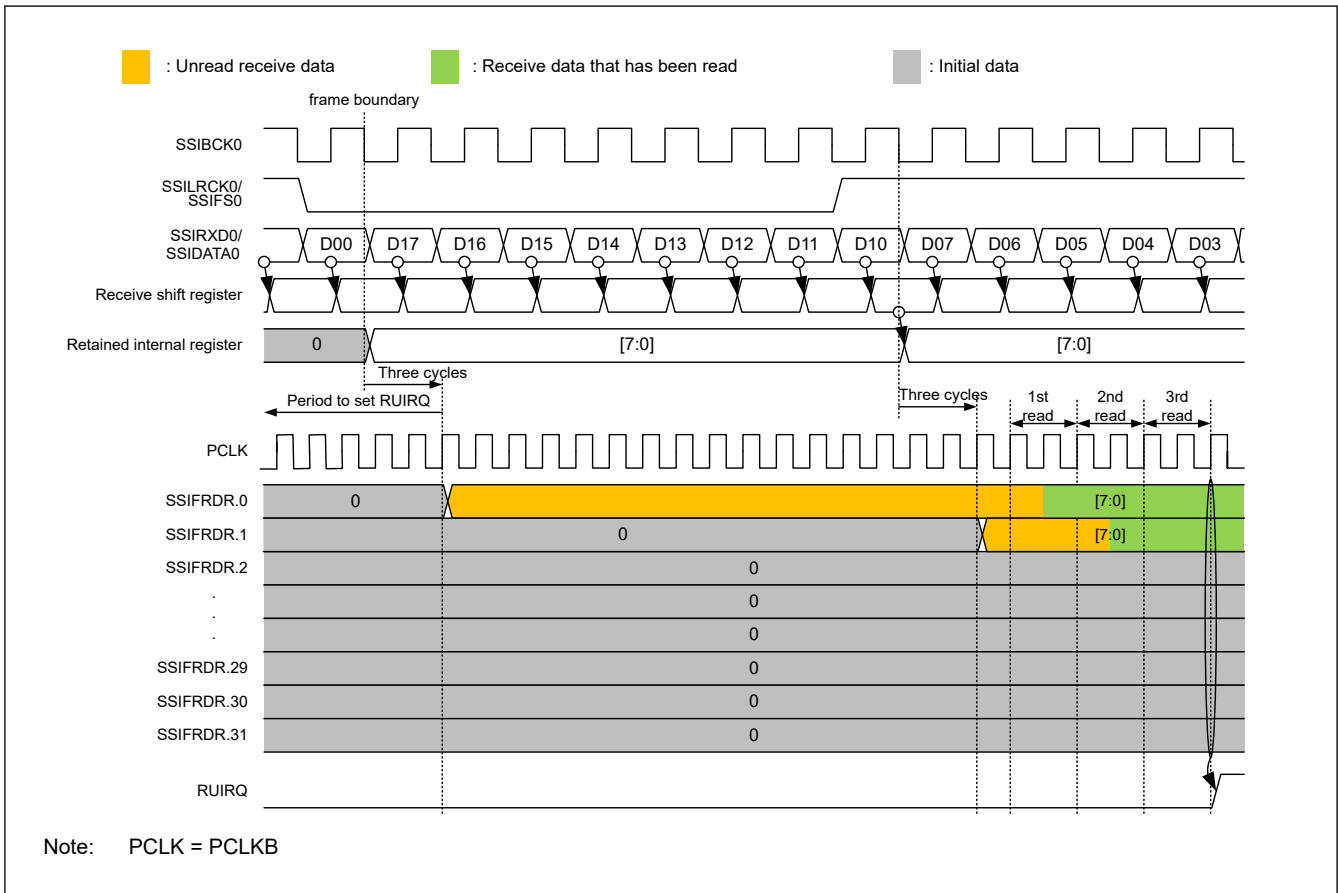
: Unread receive data
: Receive data that has been read
: Initial data

frame boundary

SSIBCK0

SSILRCK0/ SSIFS0

SSIRXD0/ SSIDATA0

D00 D17 D16 D15 D14 D13 D12 D11 D10 D07 D06 D05 D04 D03

Receive shift register

Retained internal register

0

[7:0]

[7:0]

Three cycles

Period to set RUIRQ

Three cycles

1st read

2nd read

3rd read

PCLK

SSIFRDR.0

0

[7:0]

SSIFRDR.1

0

[7:0]

SSIFRDR.2

0

.

0

.

0

.

0

SSIFRDR.29

0

SSIFRDR.30

0

SSIFRDR.31

0

RUIRQ

Note: PCLK = PCLKB